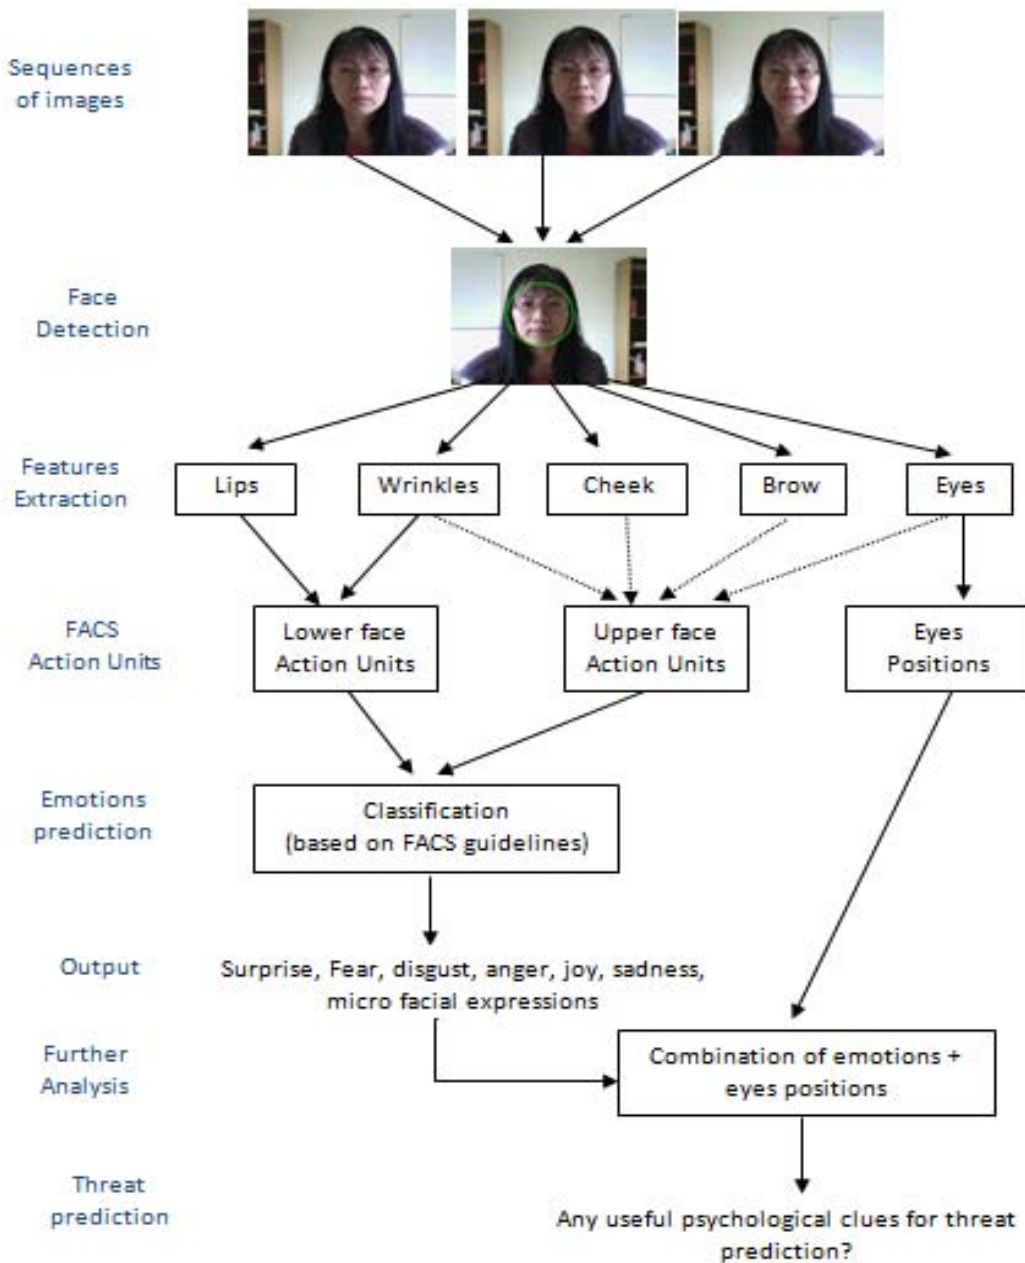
Sequences of images

Face Detection

Features Extraction

Lips

Wrinkles

Cheek

Brow

Eyes

FACS Action Units

Lower face Action Units

Upper face Action Units

Eyes Positions

Emotions prediction

Classification (based on FACS guidelines)

Output

Surprise, Fear, disgust, anger, joy, sadness, micro facial expressions

Further Analysis

Combination of emotions + eyes positions

Threat prediction

Any useful psychological clues for threat prediction?